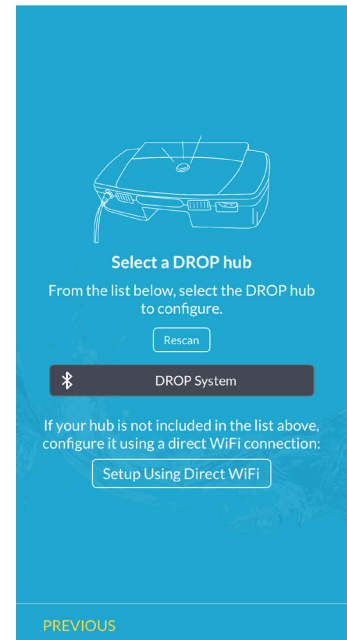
Select a DROP hub

From the list below, select the DROP hub to configure.

Rescan

DROP System

If your hub is not included in the list above, configure it using a direct WiFi connection:

Setup Using Direct WiFi

PREVIOUS